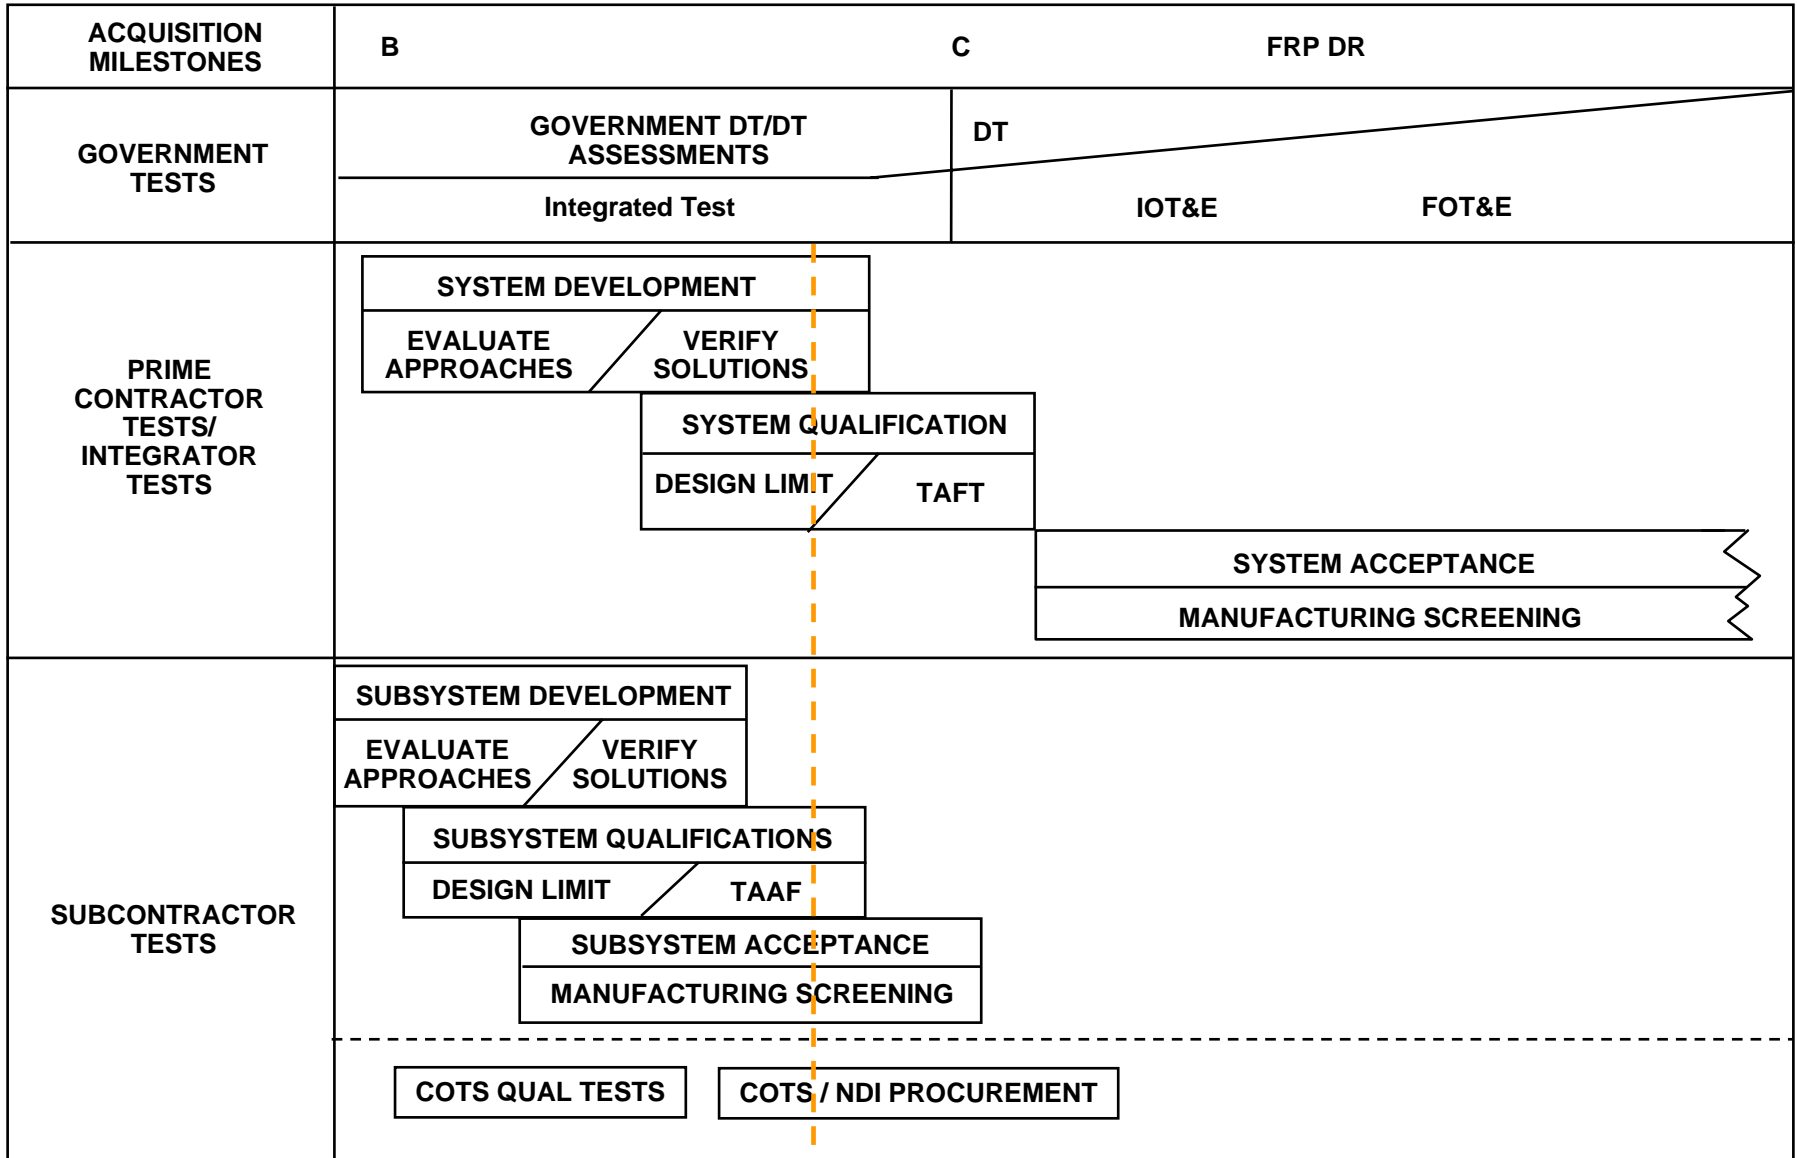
ACQUISITION MILESTONES

B

C

FRP DR

GOVERNMENT TESTS

GOVERNMENT DT/DT ASSESSMENTS

DT

Integrated Test

IOT&E

FOT&E

PRIME CONTRACTOR TESTS/ INTEGRATOR TESTS

SYSTEM DEVELOPMENT

EVALUATE APPROACHES

VERIFY SOLUTIONS

SYSTEM QUALIFICATION

DESIGN LIMIT

TAFT

SYSTEM ACCEPTANCE

MANUFACTURING SCREENING

SUBCONTRACTOR TESTS

SUBSYSTEM DEVELOPMENT

EVALUATE APPROACHES

VERIFY SOLUTIONS

SUBSYSTEM QUALIFICATIONS

DESIGN LIMIT

TAAF

SUBSYSTEM ACCEPTANCE

MANUFACTURING SCREENING

COTS QUAL TESTS

COTS / NDI PROCUREMENT